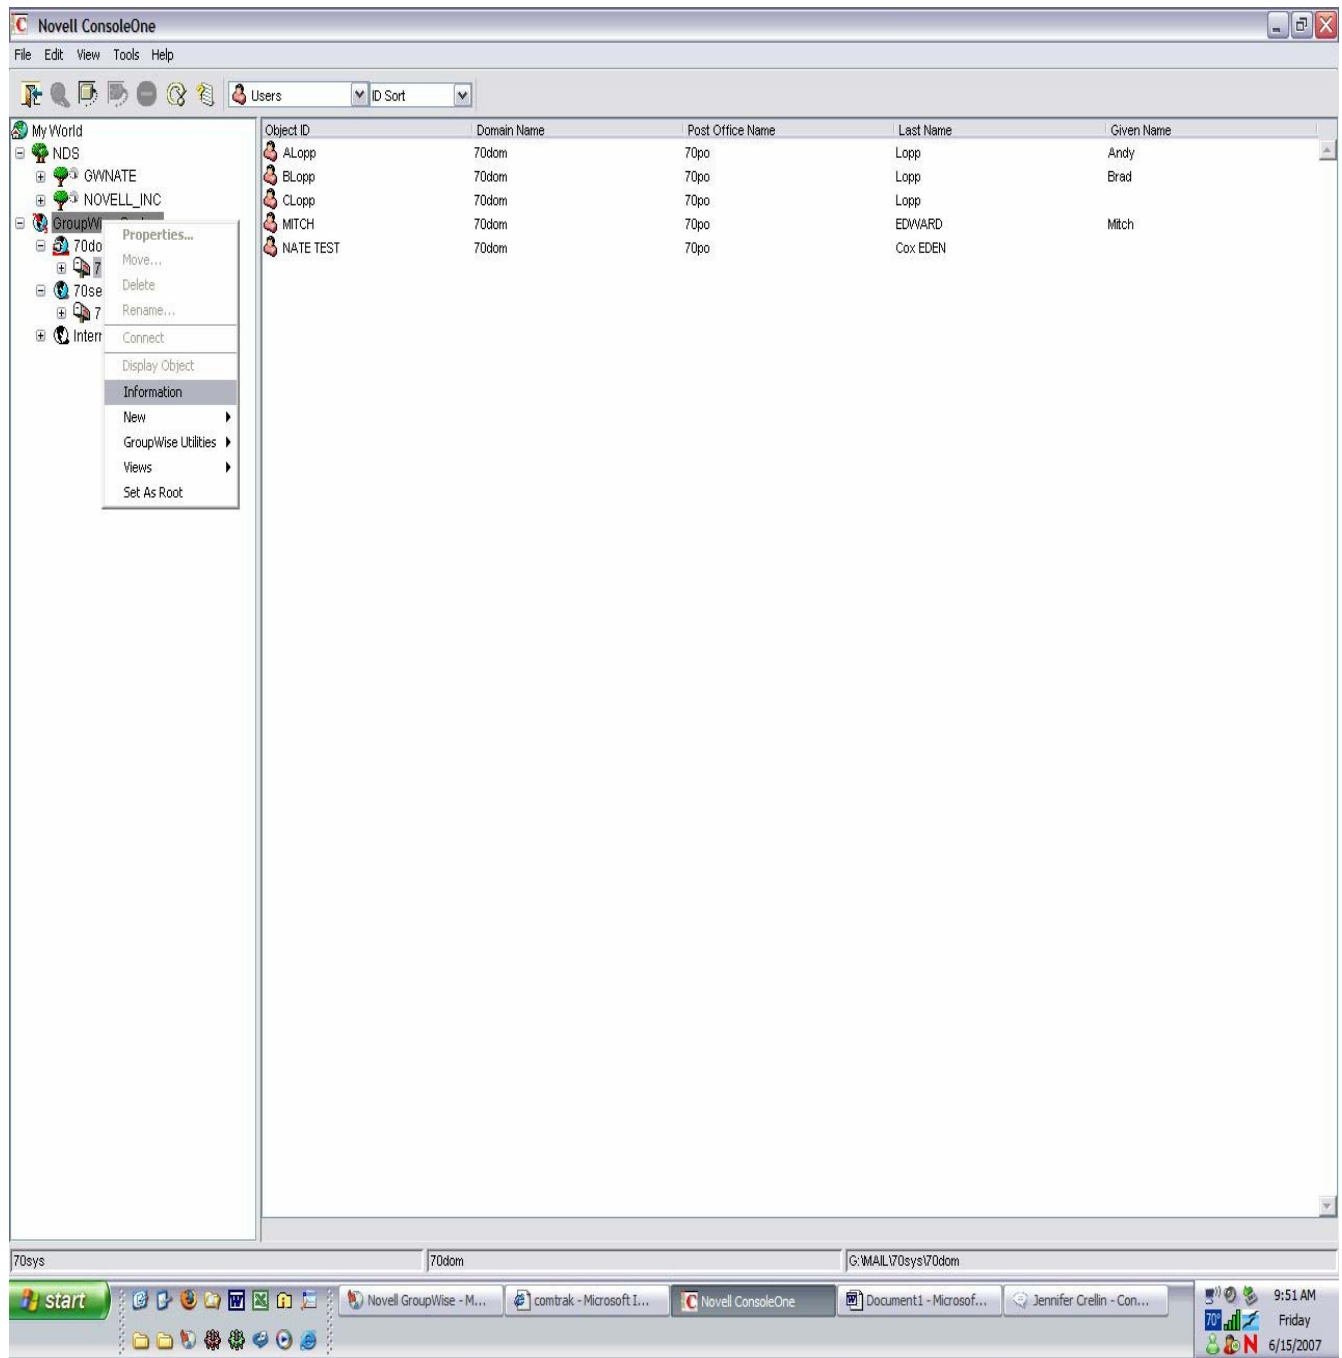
Novell ConsoleOne

File Edit View Tools Help

Users ID Sort

My World
NDS
GWNATE
NOVELL_INC
GroupWi
70do
7
70se
7
Intern

Properties...
Move...
Delete
Rename...
Connect
Display Object
Information
New
GroupWise Utilities
Views
Set As Root

| Object ID | Domain Name | Post Office Name | Last Name | Given Name |
|---|---|---|---|---|
| ALopp | 70dom | 70po | Lopp | Andy |
| BLopp | 70dom | 70po | Lopp | Brad |
| CLopp | 70dom | 70po | Lopp | |
| MITCH | 70dom | 70po | EDWARD | Mitch |
| NATE TEST | 70dom | 70po | Cox EDEN | |

70sys
70dom
G:\MAIL\70sys\70dom

start
Novell GroupWise - M...
comtrak - Microsoft I...
Novell ConsoleOne
Document1 - Microsof...
Jennifer Crellin - Con...
9:51 AM
Friday
6/15/2007